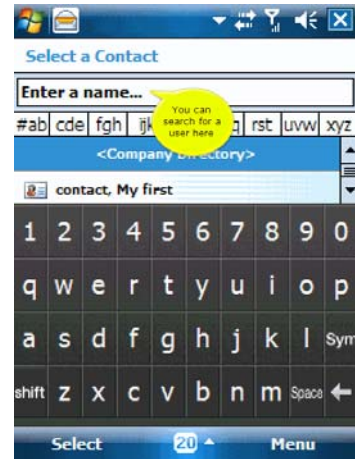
Select a Contact

Enter a name...

You can search for a user here

#ab cde fgh ijk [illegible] rst uvw xyz

<Company Directory>

contact, My first

1 2 3 4 5 6 7 8 9 0

q w e r t y u i o p

a s d f g h j k l Sym

shift z x c v b n m Space

Select 20 Menu